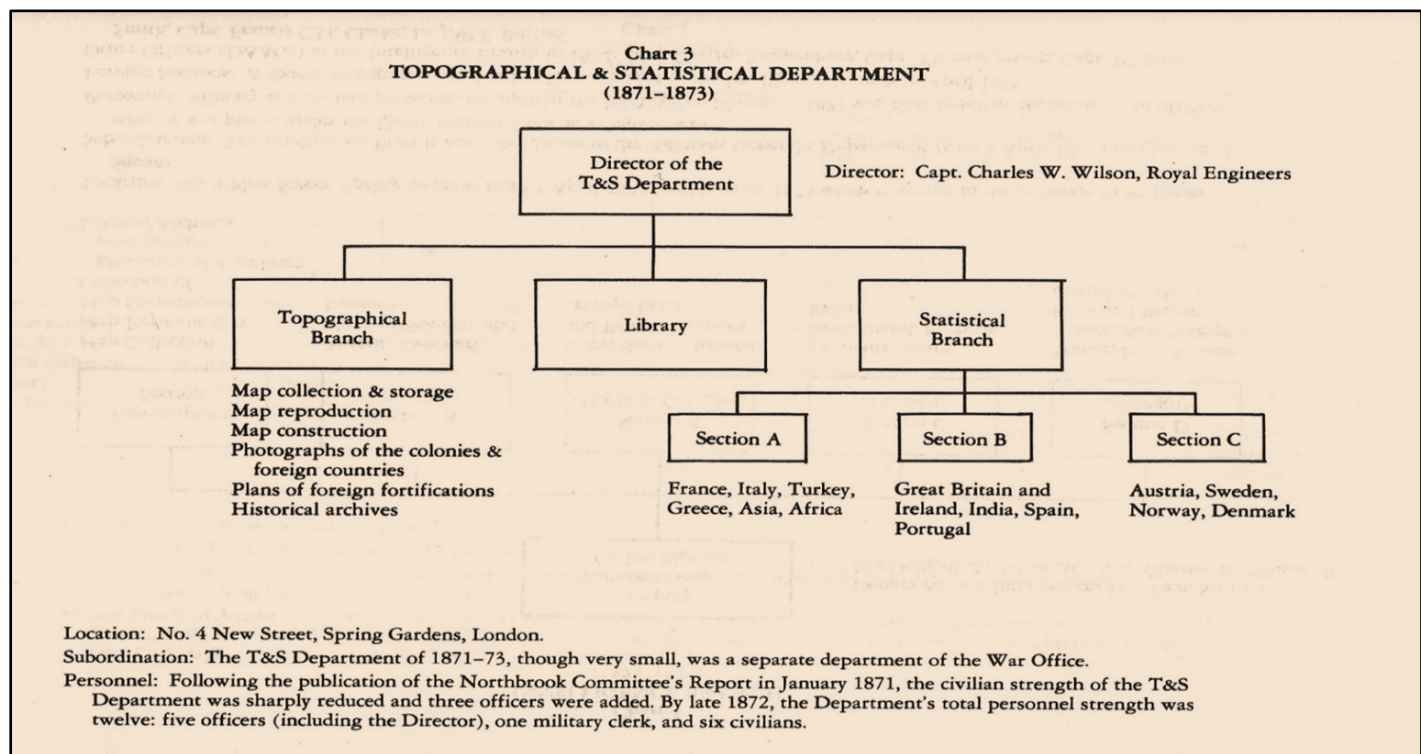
Chart 3
TOPOGRAPHICAL & STATISTICAL DEPARTMENT
(1871–1873)

Director of the T&S Department

Director: Capt. Charles W. Wilson, Royal Engineers

Topographical Branch

Library

Statistical Branch

Map collection & storage
Map reproduction
Map construction
Photographs of the colonies & foreign countries
Plans of foreign fortifications
Historical archives

Section A

Section B

Section C

France, Italy, Turkey, Greece, Asia, Africa

Great Britain and Ireland, India, Spain, Portugal

Austria, Sweden, Norway, Denmark

Location: No. 4 New Street, Spring Gardens, London.
Subordination: The T&S Department of 1871–73, though very small, was a separate department of the War Office.
Personnel: Following the publication of the Northbrook Committee's Report in January 1871, the civilian strength of the T&S Department was sharply reduced and three officers were added. By late 1872, the Department's total personnel strength was twelve: five officers (including the Director), one military clerk, and six civilians.